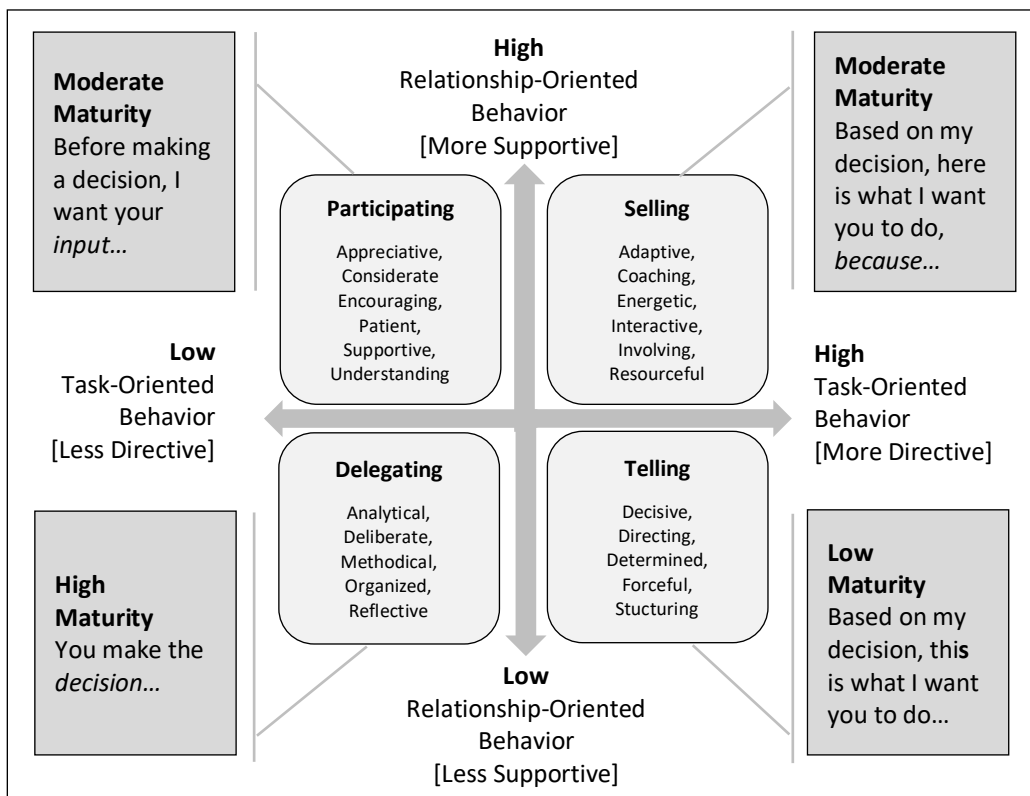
**Moderate Maturity**
Before making a decision, I want your *input…*

**High**
Relationship-Oriented Behavior
[More Supportive]

**Moderate Maturity**
Based on my decision, here is what I want you to do, *because…*

**Participating**
Appreciative, Considerate Encouraging, Patient, Supportive, Understanding

**Selling**
Adaptive, Coaching, Energetic, Interactive, Involving, Resourceful

**Low**
Task-Oriented Behavior
[Less Directive]

**High**
Task-Oriented Behavior
[More Directive]

**Delegating**
Analytical, Deliberate, Methodical, Organized, Reflective

**Telling**
Decisive, Directing, Determined, Forceful, Stucturing

**High Maturity**
You make the *decision…*

**Low Maturity**
Based on my decision, this is what I want you to do…

**Low**
Relationship-Oriented Behavior
[Less Supportive]